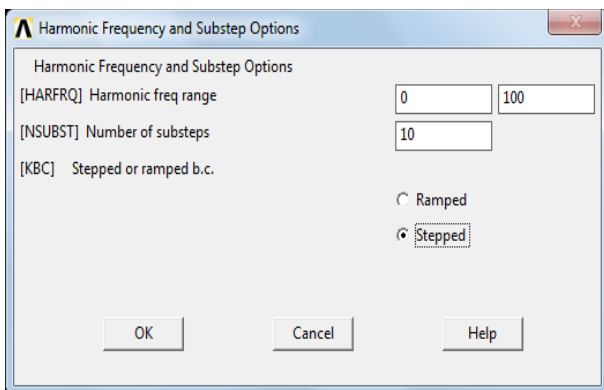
Harmonic Frequency and Substep Options

Harmonic Frequency and Substep Options

[HARFRQ] Harmonic freq range 0 100

[NSUBST] Number of substeps 10

[KBC] Stepped or ramped b.c.

Ramped

Stepped

OK Cancel Help